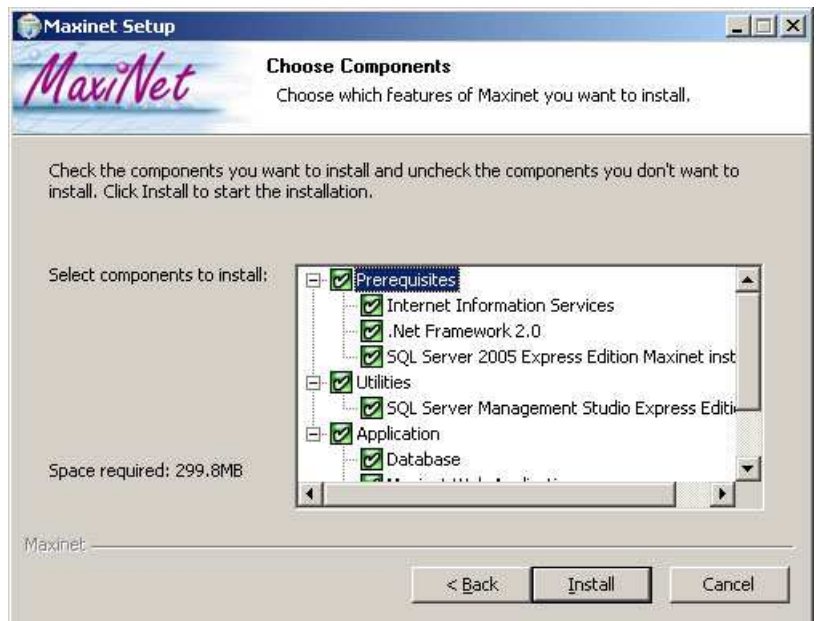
Maxinet Setup

MaxiNet

Choose Components

Choose which features of Maxinet you want to install.

Check the components you want to install and uncheck the components you don't want to install. Click Install to start the installation.

Select components to install:

Prerequisites
Internet Information Services
.Net Framework 2.0
SQL Server 2005 Express Edition Maxinet inst
Utilities
SQL Server Management Studio Express Editi
Application
Database
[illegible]

Space required: 299.8MB

Maxinet

< Back

Install

Cancel